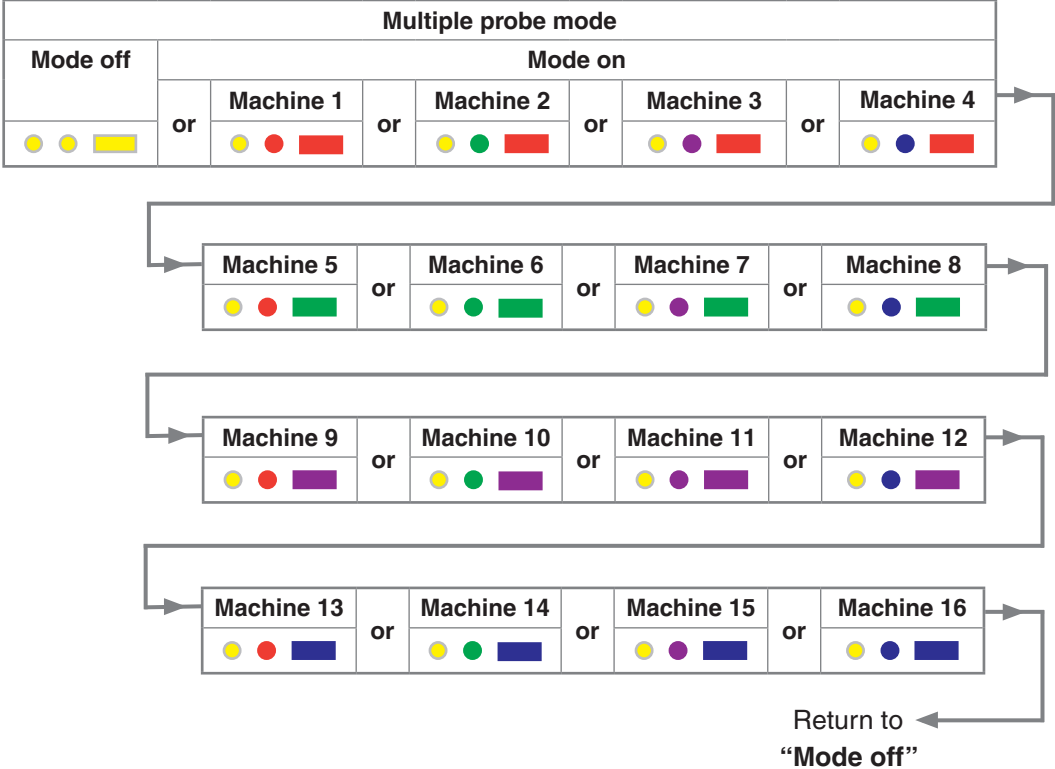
Multiple probe mode

| Mode off | | Mode on | | | | | | |
|---|---|---|---|---|---|---|---|---|
| | or | Machine 1 | or | Machine 2 | or | Machine 3 | or | Machine 4 |

| Machine 5 | or | Machine 6 | or | Machine 7 | or | Machine 8 |
|---|---|---|---|---|---|---|

| Machine 9 | or | Machine 10 | or | Machine 11 | or | Machine 12 |
|---|---|---|---|---|---|---|

| Machine 13 | or | Machine 14 | or | Machine 15 | or | Machine 16 |
|---|---|---|---|---|---|---|

Return to
**"Mode off"**